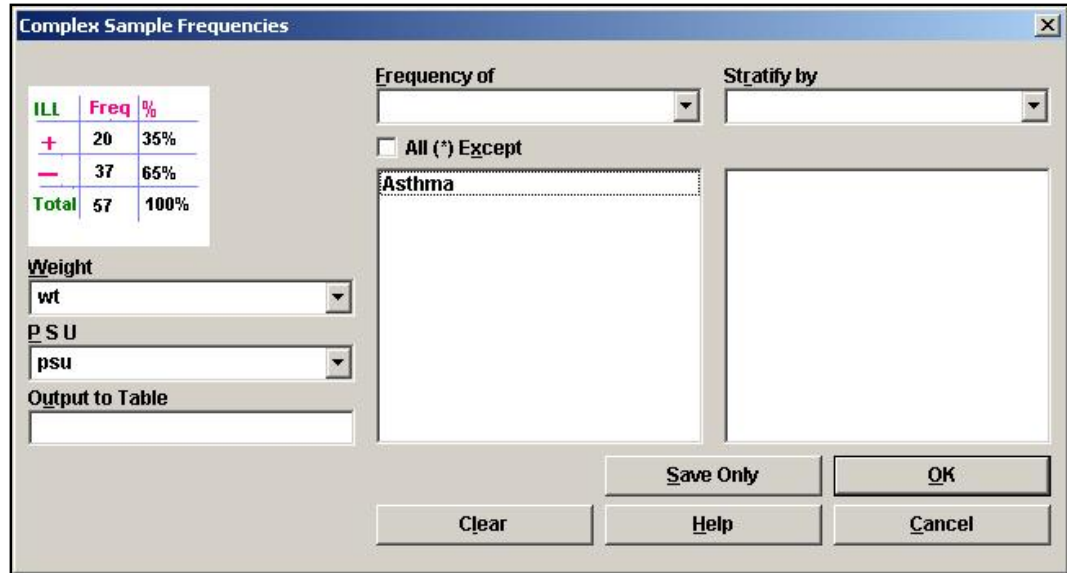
Complex Sample Frequencies

| ILL | Freq | % |
|---|---|---|
| + | 20 | 35% |
| – | 37 | 65% |
| Total | 57 | 100% |

Weight
wt

P S U
psu

Output to Table

Frequency of

All (*) Except

Asthma

Stratify by

Save Only

OK

Clear

Help

Cancel